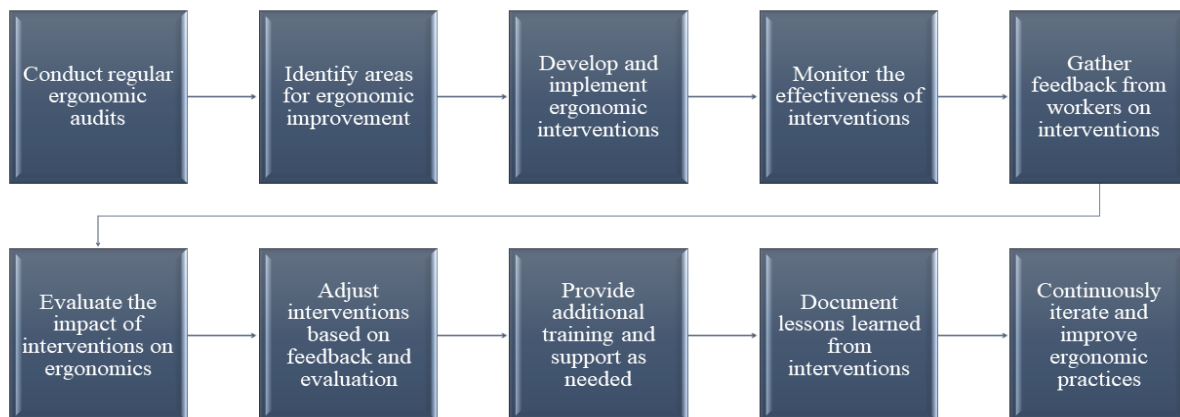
Conduct regular ergonomic audits

Identify areas for ergonomic improvement

Develop and implement ergonomic interventions

Monitor the effectiveness of interventions

Gather feedback from workers on interventions

Evaluate the impact of interventions on ergonomics

Adjust interventions based on feedback and evaluation

Provide additional training and support as needed

Document lessons learned from interventions

Continuously iterate and improve ergonomic practices